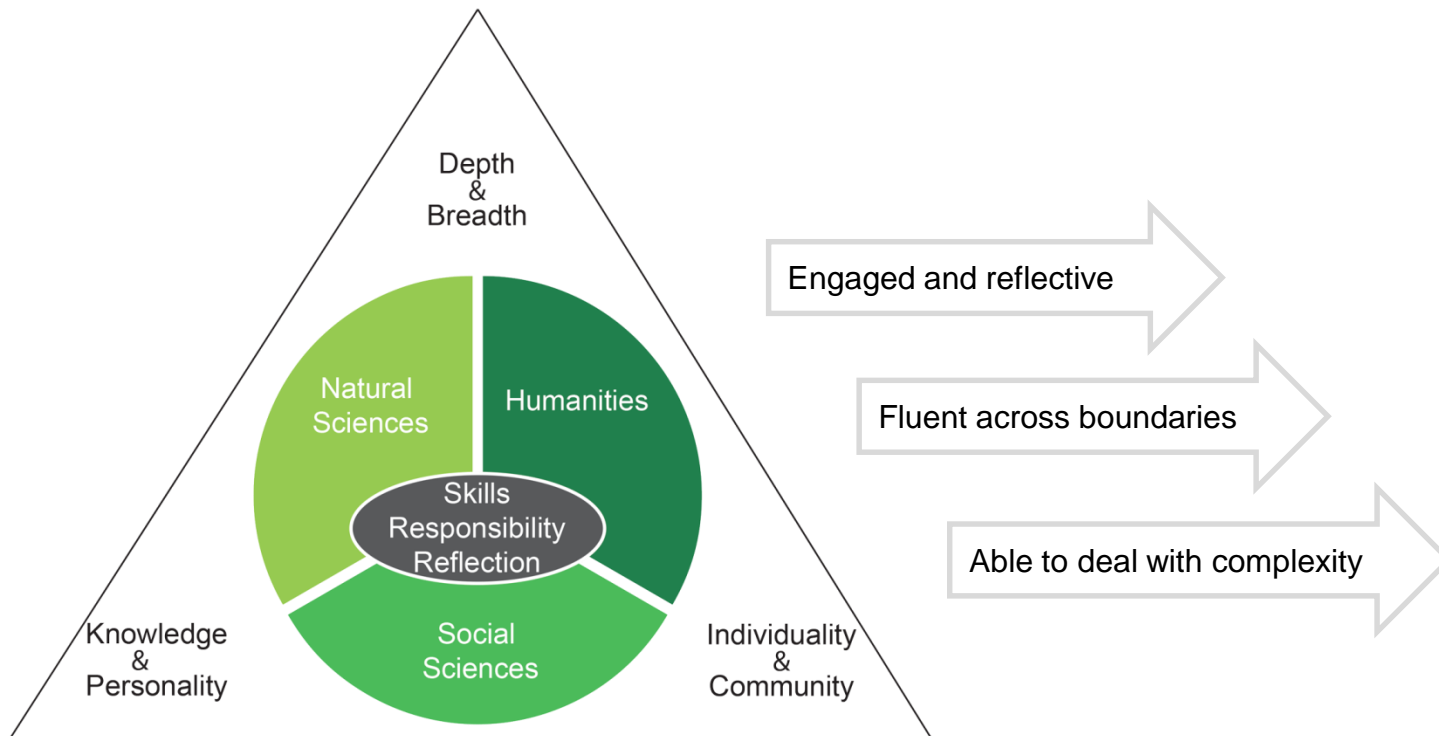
Depth
&
Breadth

Natural Sciences

Humanities

Skills
Responsibility
Reflection

Social Sciences

Knowledge
&
Personality

Individuality
&
Community

Engaged and reflective

Fluent across boundaries

Able to deal with complexity